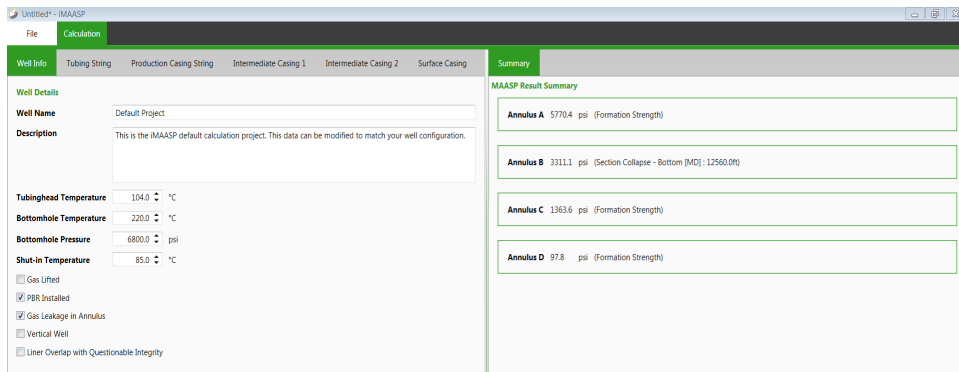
Untitled* - iMAASP

File Calculation

Well Info Tubing String Production Casing String Intermediate Casing 1 Intermediate Casing 2 Surface Casing

Well Details

Well Name Default Project

Description This is the iMAASP default calculation project. This data can be modified to match your well configuration.

Tubinghead Temperature 104.0 °C

Bottomhole Temperature 220.0 °C

Bottomhole Pressure 6800.0 psi

Shut-in Temperature 85.0 °C

Gas Lifted

PBR Installed

Gas Leakage in Annulus

Vertical Well

Liner Overlap with Questionable Integrity

Summary

MAASP Result Summary

Annulus A 5770.4 psi (Formation Strength)

Annulus B 3311.1 psi (Section Collapse - Bottom [MD] : 12560.0ft)

Annulus C 1363.6 psi (Formation Strength)

Annulus D 97.8 psi (Formation Strength)